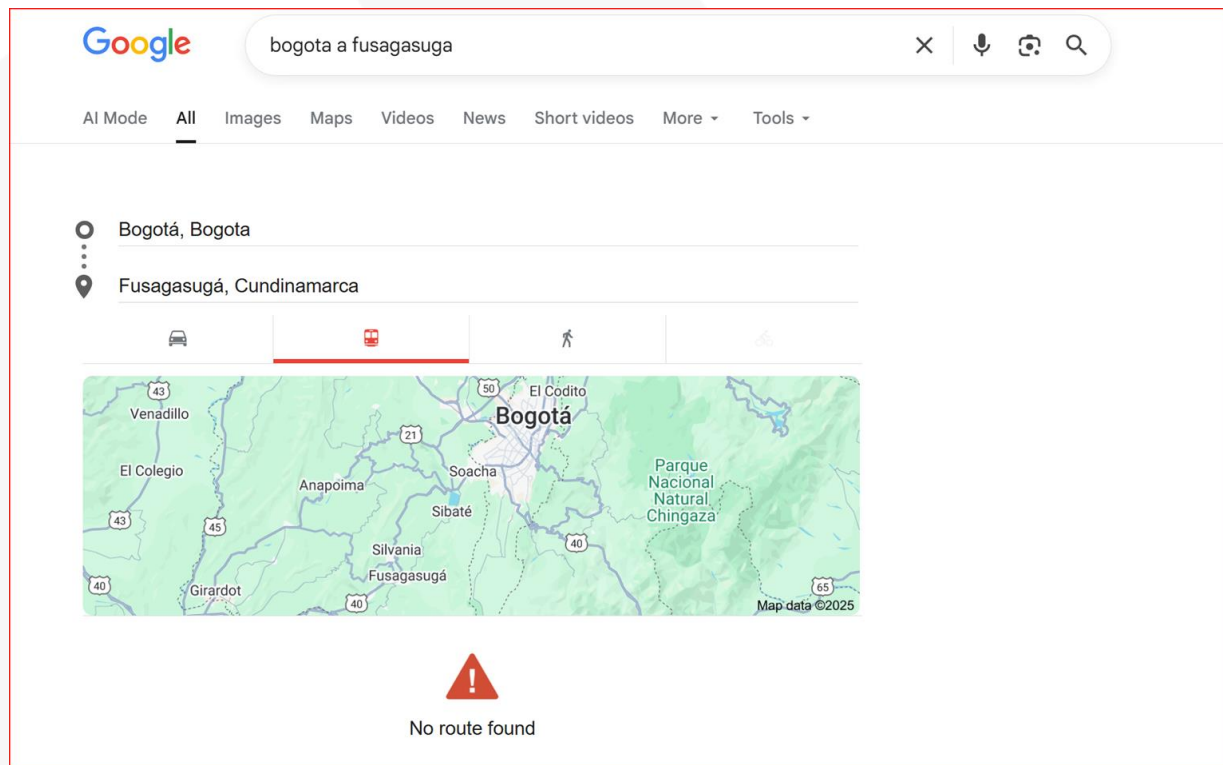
Google

bogota a fusagasuga

AI Mode All Images Maps Videos News Short videos More Tools

Bogotá, Bogota

Fusagasugá, Cundinamarca

43
Venadillo
50
El Codito
Bogotá
21
El Colegio
Soacha
Parque Nacional Natural Chingaza
Anapoima
Sibaté
43
45
40
Silvania
Fusagasugá
40
Girardot
40
65
Map data ©2025

No route found